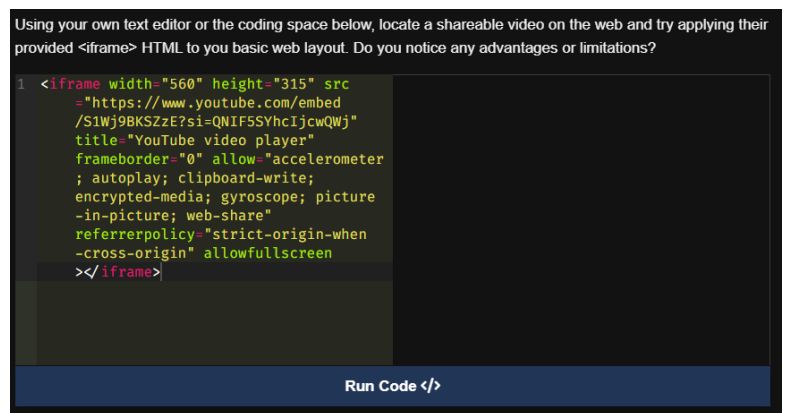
Using your own text editor or the coding space below, locate a shareable video on the web and try applying their provided <iframe> HTML to you basic web layout. Do you notice any advantages or limitations?

1 <iframe width="560" height="315" src="https://www.youtube.com/embed/S1Wj9BKSZzE?si=QNIF5SYhcIjcwQWj" title="YouTube video player" frameborder="0" allow="accelerometer; autoplay; clipboard-write; encrypted-media; gyroscope; picture-in-picture; web-share" referrerpolicy="strict-origin-when-cross-origin" allowfullscreen></iframe>

Run Code </>